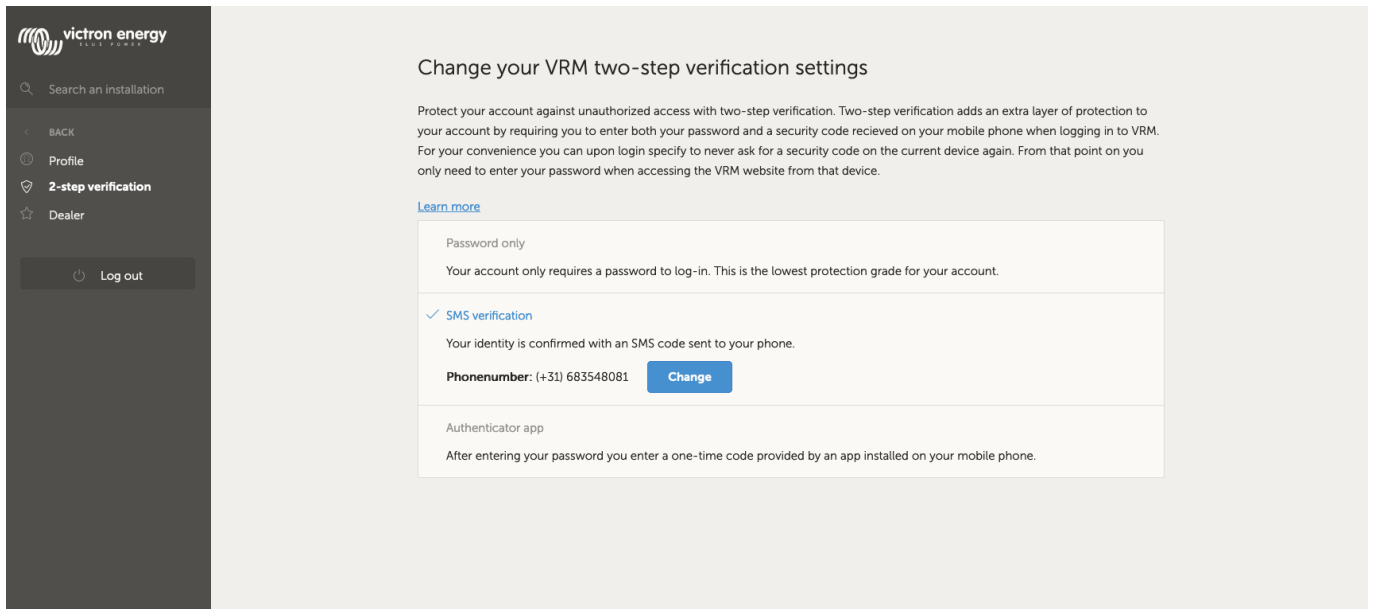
victron energy
BLUE POWER

Search an installation

BACK
Profile
2-step verification
Dealer

Log out

Change your VRM two-step verification settings

Protect your account against unauthorized access with two-step verification. Two-step verification adds an extra layer of protection to your account by requiring you to enter both your password and a security code recieved on your mobile phone when logging in to VRM. For your convenience you can upon login specify to never ask for a security code on the current device again. From that point on you only need to enter your password when accessing the VRM website from that device.

Learn more

Password only

Your account only requires a password to log-in. This is the lowest protection grade for your account.

SMS verification

Your identity is confirmed with an SMS code sent to your phone.

Phonenumber: (+31) 683548081 Change

Authenticator app

After entering your password you enter a one-time code provided by an app installed on your mobile phone.